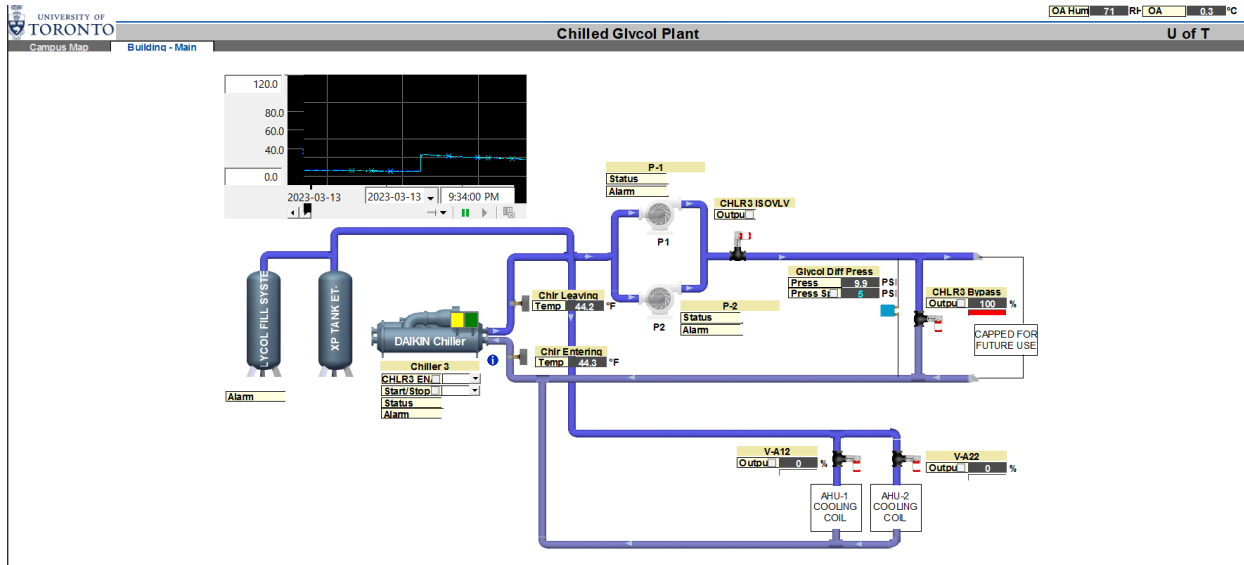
UNIVERSITY OF TORONTO

OA Hum 71 RH OA 0.3 °C

Chilled Glycol Plant

U of T

Campus Map
Building - Main

120.0
80.0
60.0
40.0
0.0

2023-03-13
2023-03-13
9:34:00 PM

P-1
Status
Alarm

P1

CHLR3 ISOVLV
Outpu

LYCOL FILL SYSTE
XP TANK ET

Chlr Leaving
Temp 44.2 °F

DAIKIN Chiller

Chlr Entering
Temp 44.3 °F

P2

P-2
Status
Alarm

Glycol Diff Press
Press 9.9 PSI
Press Sp 5 PSI

CHLR3 Bypass
Outpu 100 %

CAPPED FOR FUTURE USE

Alarm

Chiller 3
CHLR3 EN
Start/Stop
Status
Alarm

V-A12
Outpu 0 %

V-A22
Outpu 0 %

AHU-1 COOLING COIL

AHU-2 COOLING COIL